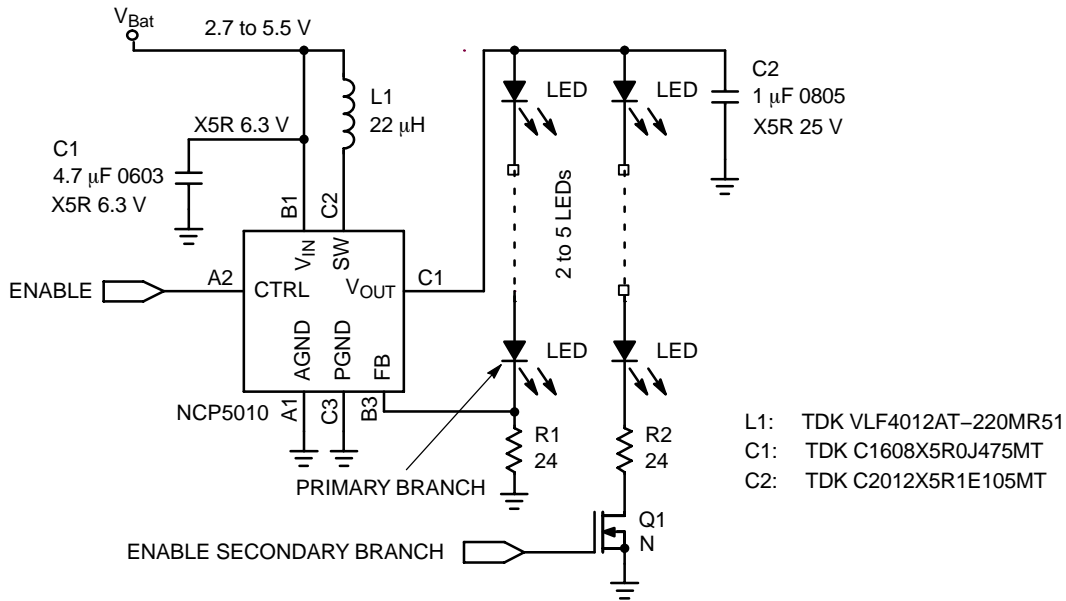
$V_{Bat}$
2.7 to 5.5 V
L1
22 μH
X5R 6.3 V
C1
4.7 μF 0603
X5R 6.3 V
B1
C2
$V_{IN}$
SW
LED
LED
C2
1 μF 0805
X5R 25 V
2 to 5 LEDs
ENABLE
A2
CTRL
$V_{OUT}$
C1
AGND
PGND
FB
NCP5010
A1
C3
B3
LED
LED
R1
24
R2
24
PRIMARY BRANCH
Q1
N
ENABLE SECONDARY BRANCH
L1: TDK VLF4012AT−220MR51
C1: TDK C1608X5R0J475MT
C2: TDK C2012X5R1E105MT